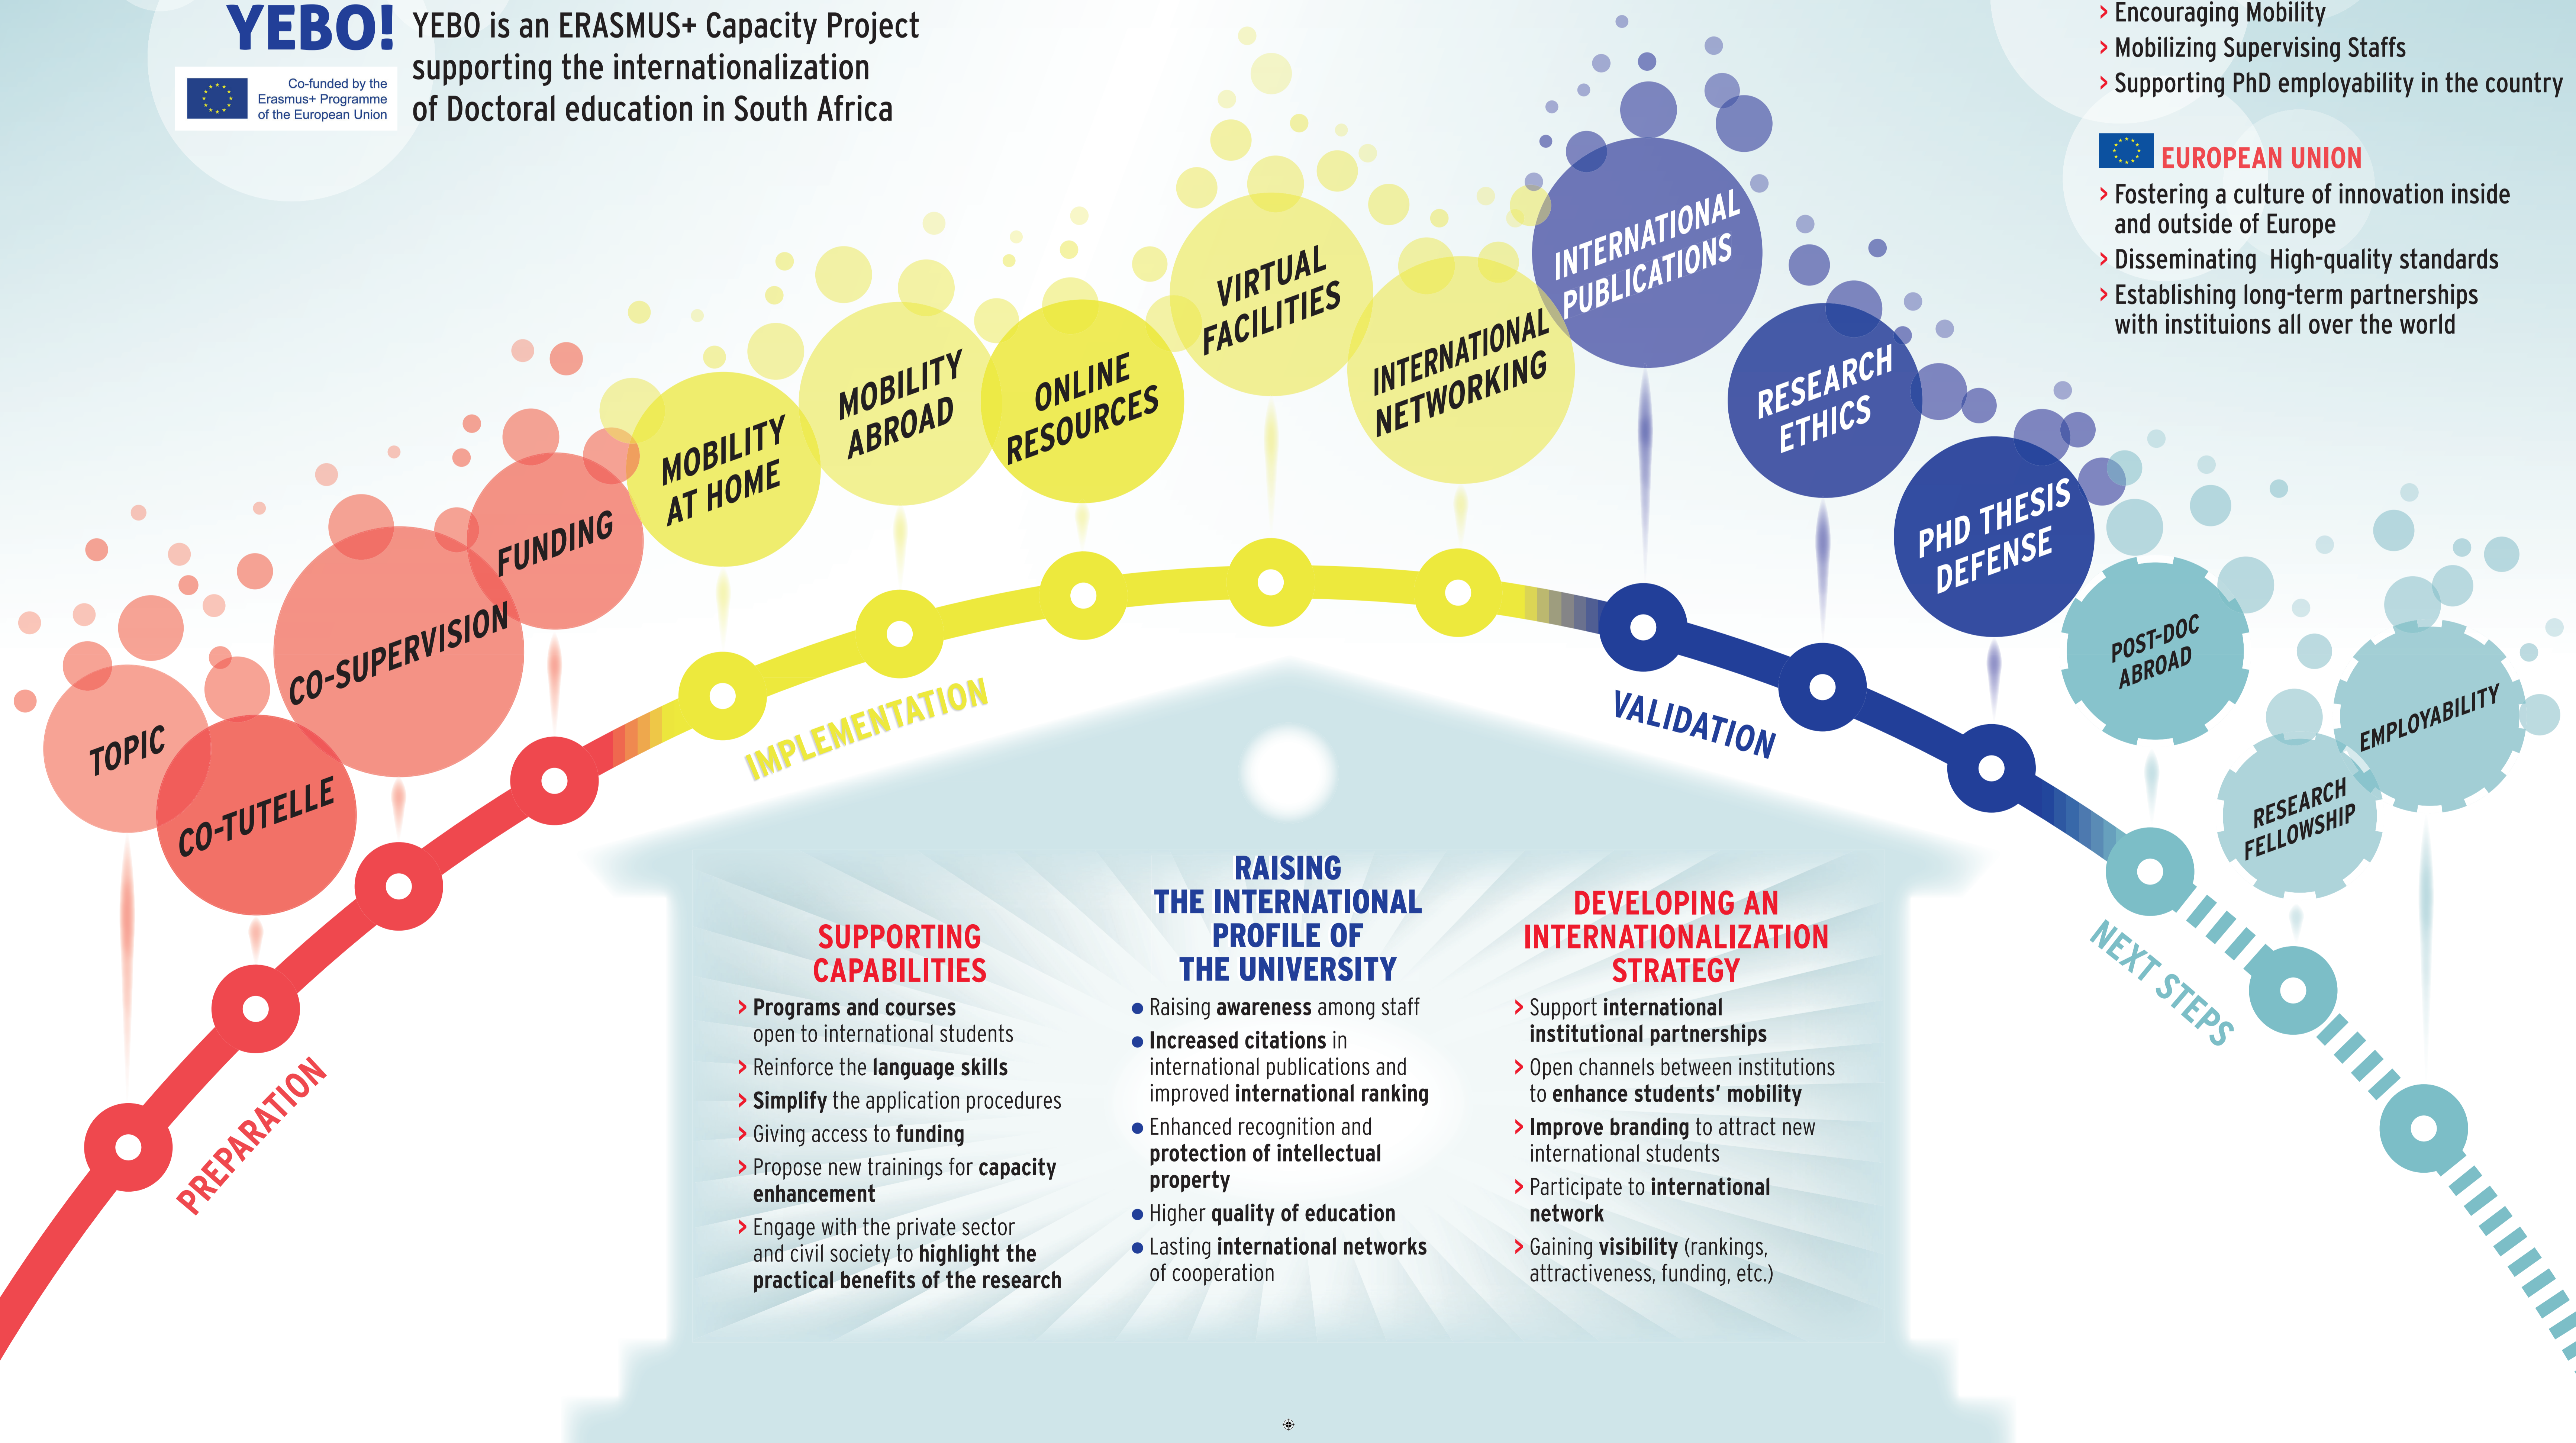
YEBO!

Co-funded by the Erasmus+ Programme of the European Union

YEBO is an ERASMUS+ Capacity Project supporting the internationalization of Doctoral education in South Africa

> Encouraging Mobility
> Mobilizing Supervising Staffs
> Supporting PhD employability in the country

EUROPEAN UNION
> Fostering a culture of innovation inside and outside of Europe
> Disseminating High-quality standards
> Establishing long-term partnerships with instituions all over the world

TOPIC
CO-TUTELLE
CO-SUPERVISION
FUNDING
MOBILITY AT HOME
MOBILITY ABROAD
ONLINE RESOURCES
VIRTUAL FACILITIES
INTERNATIONAL NETWORKING
INTERNATIONAL PUBLICATIONS
RESEARCH ETHICS
PHD THESIS DEFENSE
POST-DOC ABROAD
RESEARCH FELLOWSHIP
EMPLOYABILITY

PREPARATION
IMPLEMENTATION
VALIDATION
NEXT STEPS

SUPPORTING CAPABILITIES
> Programs and courses open to international students
> Reinforce the language skills
> Simplify the application procedures
> Giving access to funding
> Propose new trainings for capacity enhancement
> Engage with the private sector and civil society to highlight the practical benefits of the research

RAISING THE INTERNATIONAL PROFILE OF THE UNIVERSITY
• Raising awareness among staff
• Increased citations in international publications and improved international ranking
• Enhanced recognition and protection of intellectual property
• Higher quality of education
• Lasting international networks of cooperation

DEVELOPING AN INTERNATIONALIZATION STRATEGY
> Support international institutional partnerships
> Open channels between institutions to enhance students' mobility
> Improve branding to attract new international students
> Participate to international network
> Gaining visibility (rankings, attractiveness, funding, etc.)